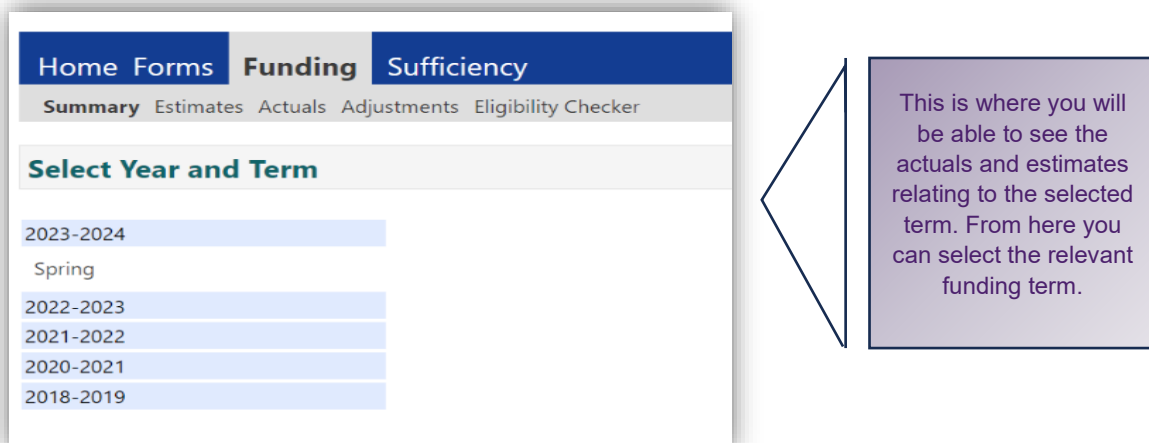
Home Forms Funding Sufficiency

Summary Estimates Actuals Adjustments Eligibility Checker

Select Year and Term

2023-2024

Spring

2022-2023

2021-2022

2020-2021

2018-2019

This is where you will be able to see the actuals and estimates relating to the selected term. From here you can select the relevant funding term.